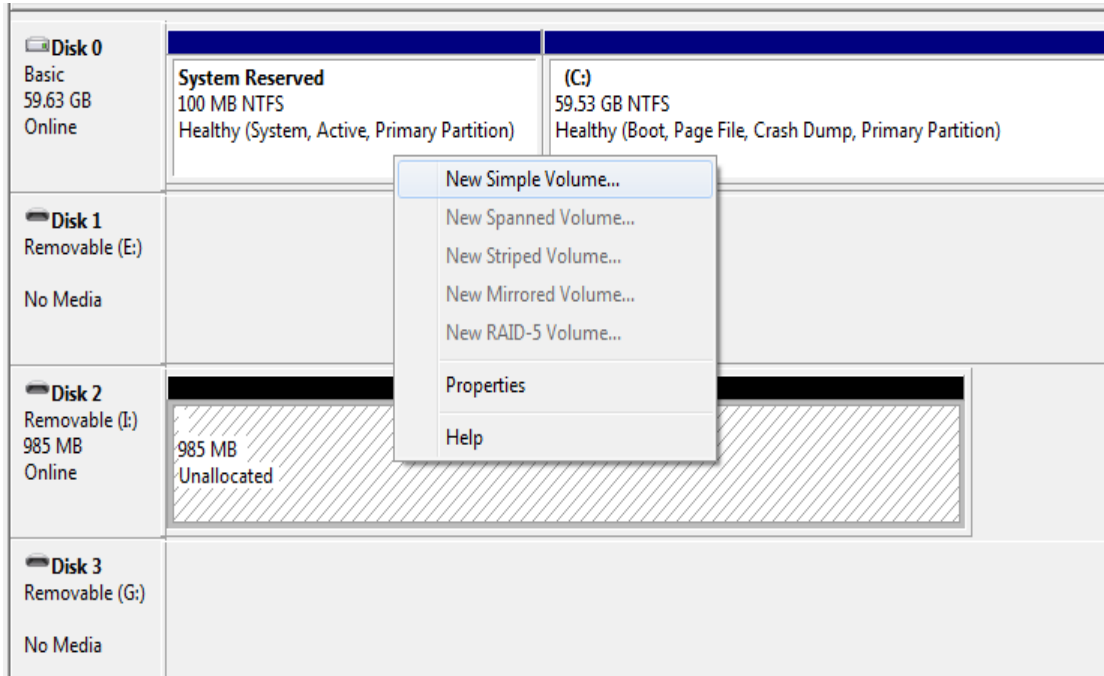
Disk 0
Basic
59.63 GB
Online

System Reserved
100 MB NTFS
Healthy (System, Active, Primary Partition)

(C:)
59.53 GB NTFS
Healthy (Boot, Page File, Crash Dump, Primary Partition)

New Simple Volume...
New Spanned Volume...
New Striped Volume...
New Mirrored Volume...
New RAID-5 Volume...
Properties
Help

Disk 1
Removable (E:)

No Media

Disk 2
Removable (I:)
985 MB
Online

985 MB
Unallocated

Disk 3
Removable (G:)

No Media